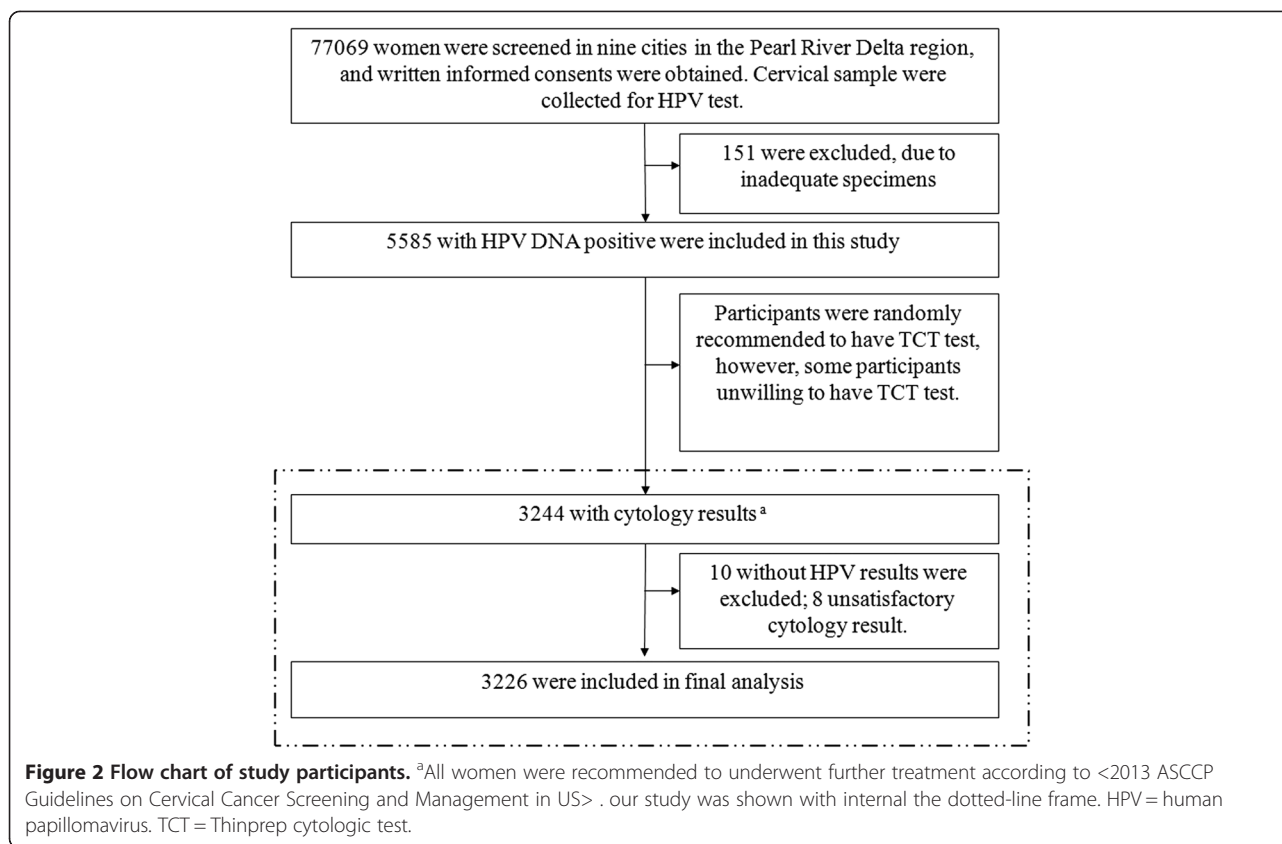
77069 women were screened in nine cities in the Pearl River Delta region, and written informed consents were obtained. Cervical sample were collected for HPV test.

151 were excluded, due to inadequate specimens

5585 with HPV DNA positive were included in this study

Participants were randomly recommended to have TCT test, however, some participants unwilling to have TCT test.

3244 with cytology results $^a$

10 without HPV results were excluded; 8 unsatisfactory cytology result.

3226 were included in final analysis

**Figure 2 Flow chart of study participants.** $^a$All women were recommended to underwent further treatment according to <2013 ASCCP Guidelines on Cervical Cancer Screening and Management in US> . our study was shown with internal the dotted-line frame. HPV = human papillomavirus. TCT = Thinprep cytologic test.